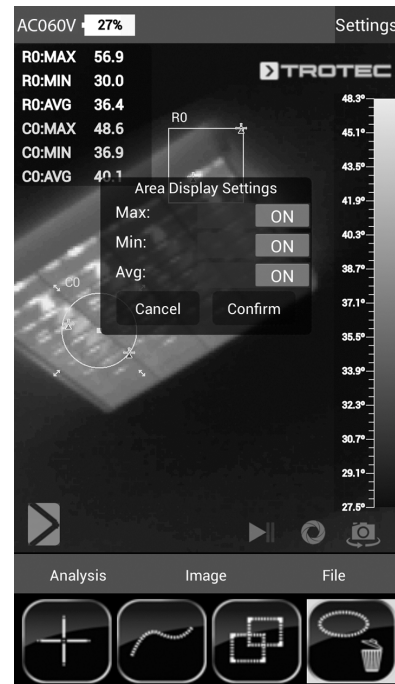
AC060V 27%
Settings

R0:MAX 56.9
R0:MIN 30.0
R0:AVG 36.4
C0:MAX 48.6
C0:MIN 36.9
C0:AVG 40.1

TROTEC

R0
C0

48.3°
45.1°
43.5°
41.9°
40.3°
38.7°
37.1°
35.5°
33.9°
32.3°
30.7°
29.1°
27.5°

Area Display Settings
Max: ON
Min: ON
Avg: ON
Cancel Confirm

Analysis
Image
File